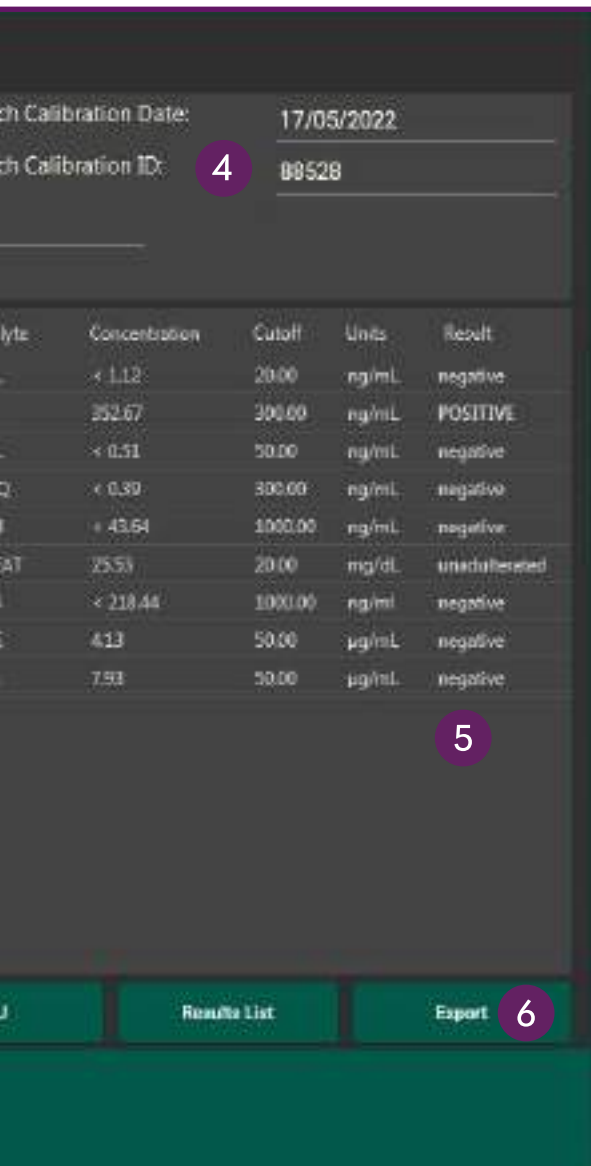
ch Calibration Date: 17/05/2022
ch Calibration ID: 4 88528

| lyte | Concentration | Cutoff | Units | Result |
|---|---|---|---|---|
| L | < 1.12 | 20.00 | ng/mL | negative |
| | 352.67 | 300.00 | ng/mL | POSITIVE |
| L | < 0.51 | 50.00 | ng/mL | negative |
| Q | < 0.39 | 300.00 | ng/mL | negative |
| I | < 43.64 | 1000.00 | ng/mL | negative |
| AT | 25.53 | 20.00 | mg/dL | unadulterated |
| I | < 218.44 | 1000.00 | ng/ml | negative |
| S | 4.13 | 50.00 | µg/mL | negative |
| | 7.93 | 50.00 | µg/mL | negative |

5

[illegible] Results List Export 6